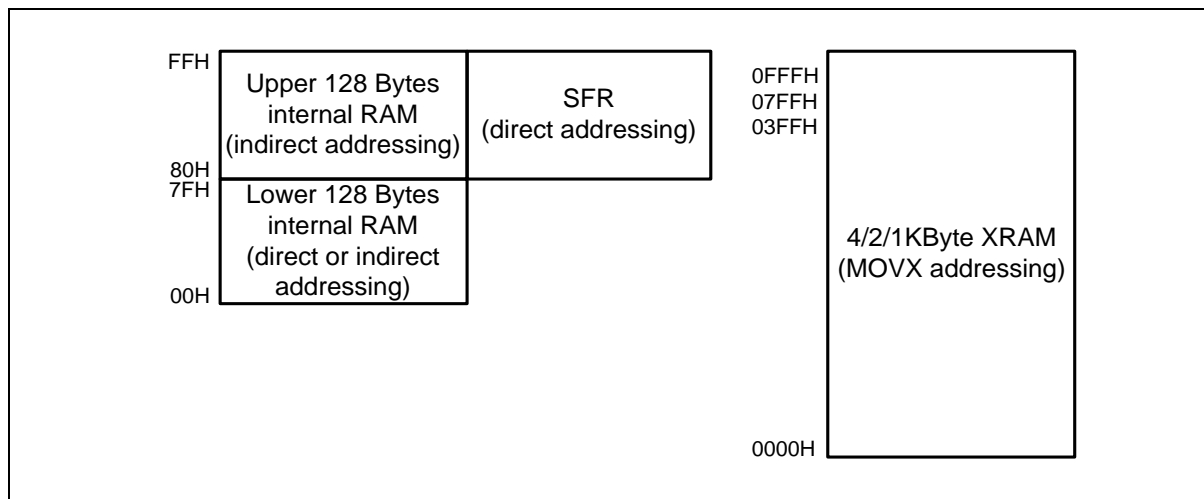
FFH
Upper 128 Bytes internal RAM (indirect addressing)
SFR (direct addressing)
80H
7FH
Lower 128 Bytes internal RAM (direct or indirect addressing)
00H

0FFFH
07FFH
03FFH
4/2/1KByte XRAM (MOVX addressing)
0000H